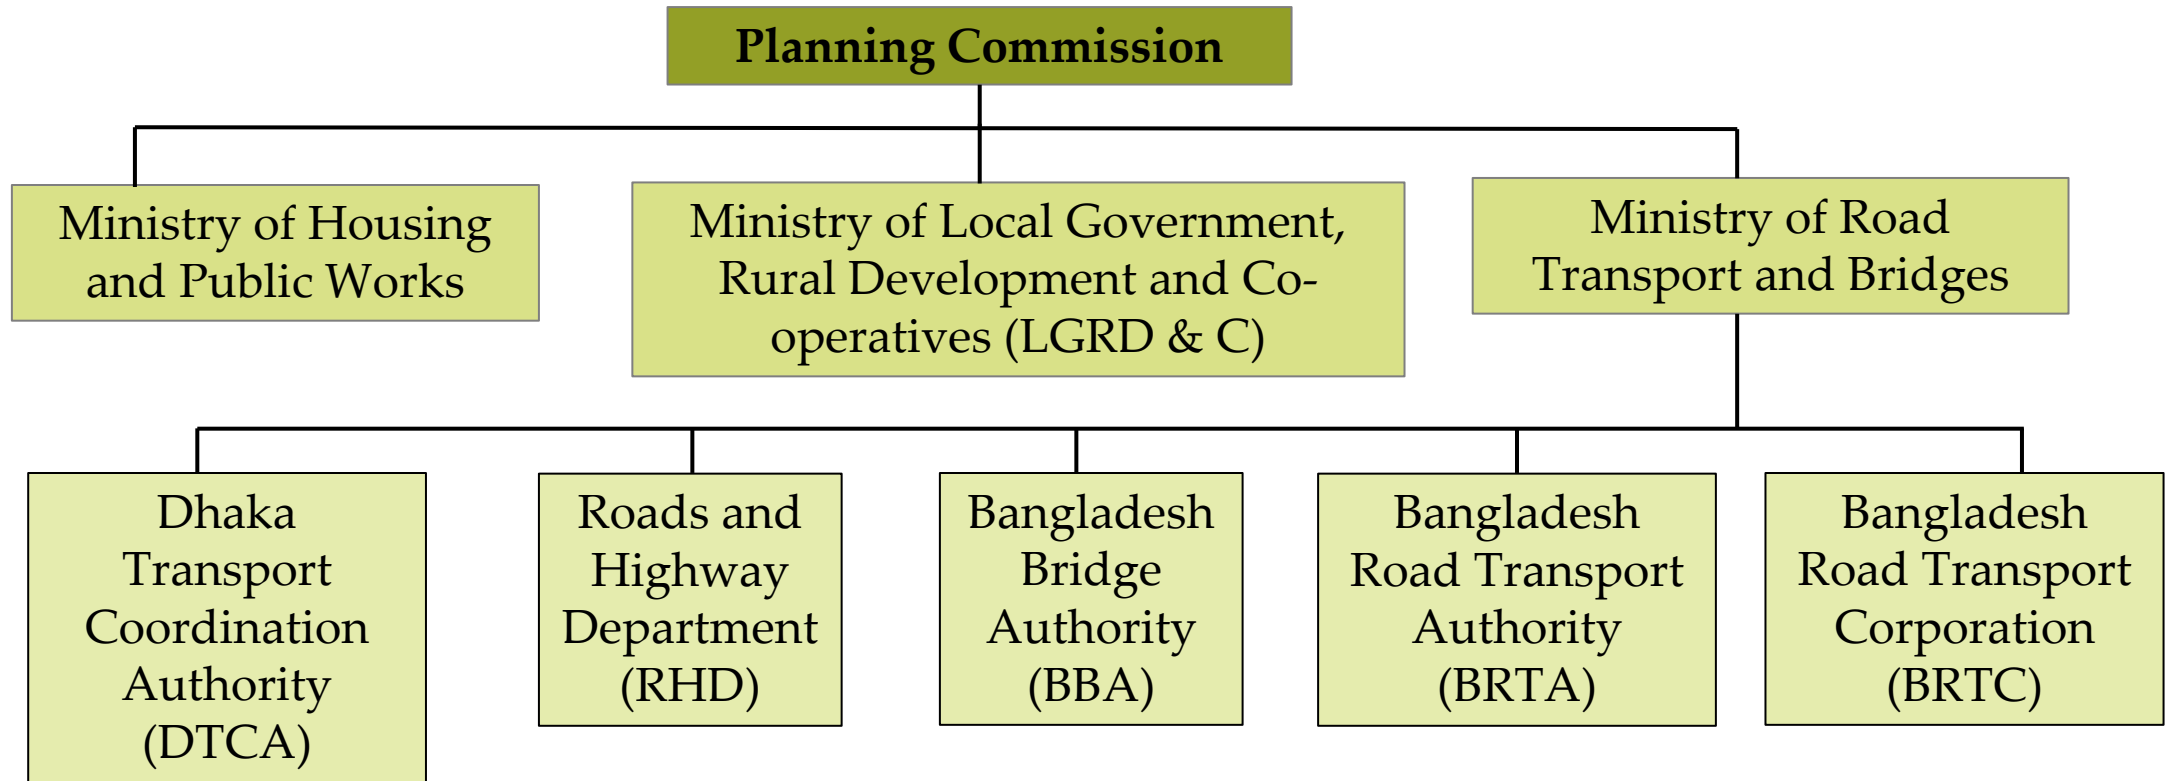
Planning Commission

Ministry of Housing and Public Works

Ministry of Local Government, Rural Development and Co-operatives (LGRD & C)

Ministry of Road Transport and Bridges

Dhaka Transport Coordination Authority (DTCA)

Roads and Highway Department (RHD)

Bangladesh Bridge Authority (BBA)

Bangladesh Road Transport Authority (BRTA)

Bangladesh Road Transport Corporation (BRTC)